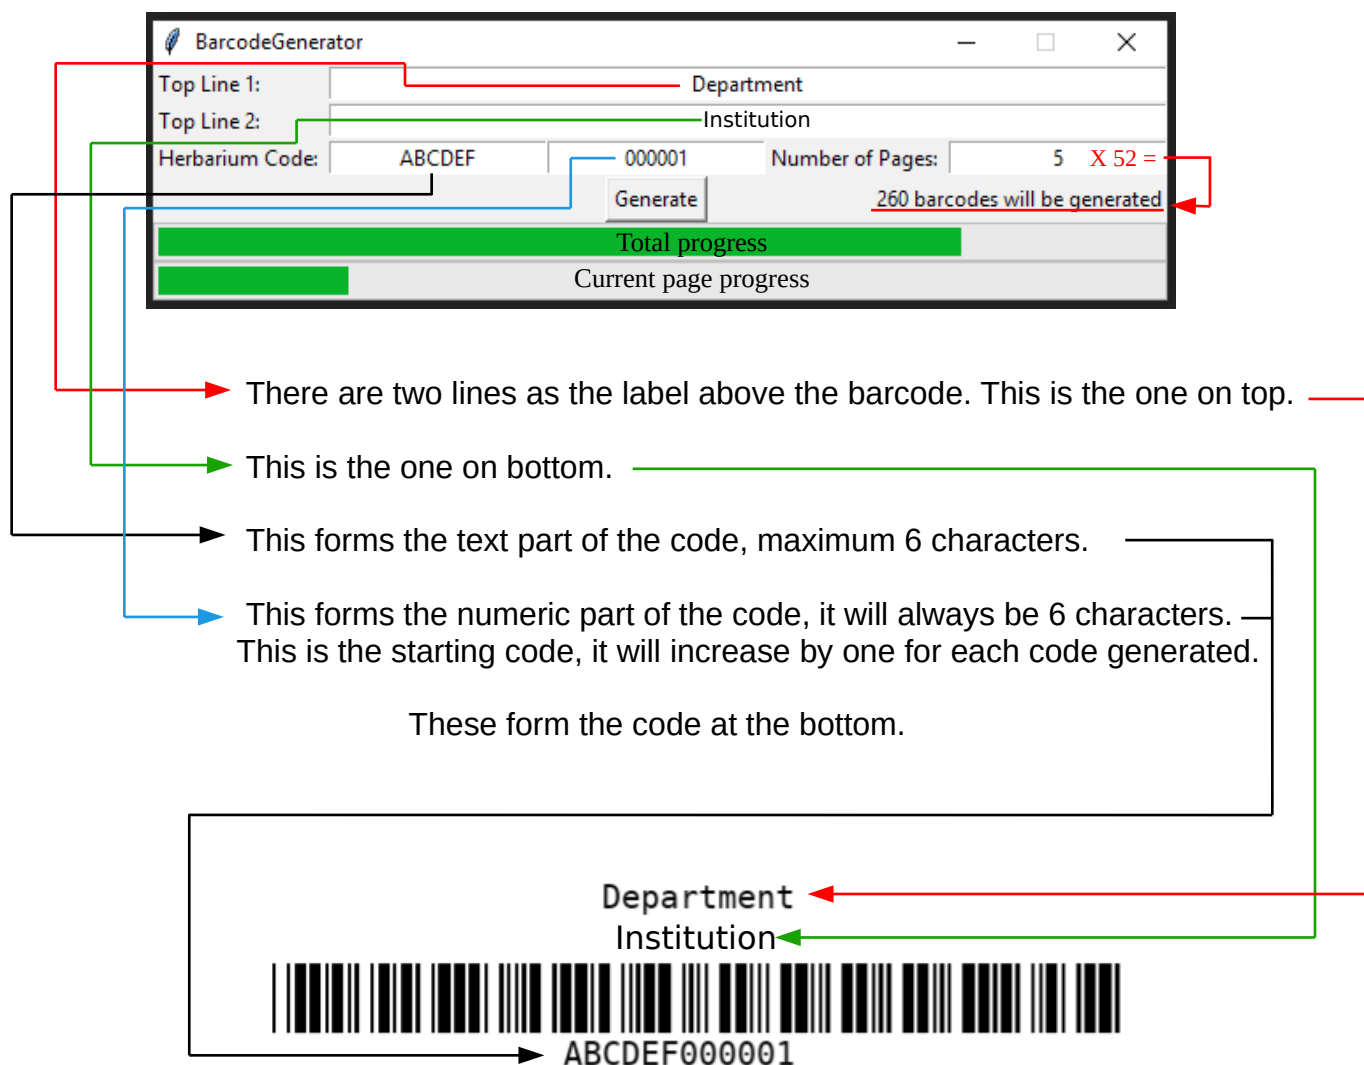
BarcodeGenerator

Top Line 1: Department

Top Line 2: Institution

Herbarium Code: ABCDEF 000001 Number of Pages: 5 X 52 =

Generate

260 barcodes will be generated

Total progress

Current page progress

There are two lines as the label above the barcode. This is the one on top.

This is the one on bottom.

This forms the text part of the code, maximum 6 characters.

This forms the numeric part of the code, it will always be 6 characters. This is the starting code, it will increase by one for each code generated.

These form the code at the bottom.

Department
Institution

ABCDEF000001